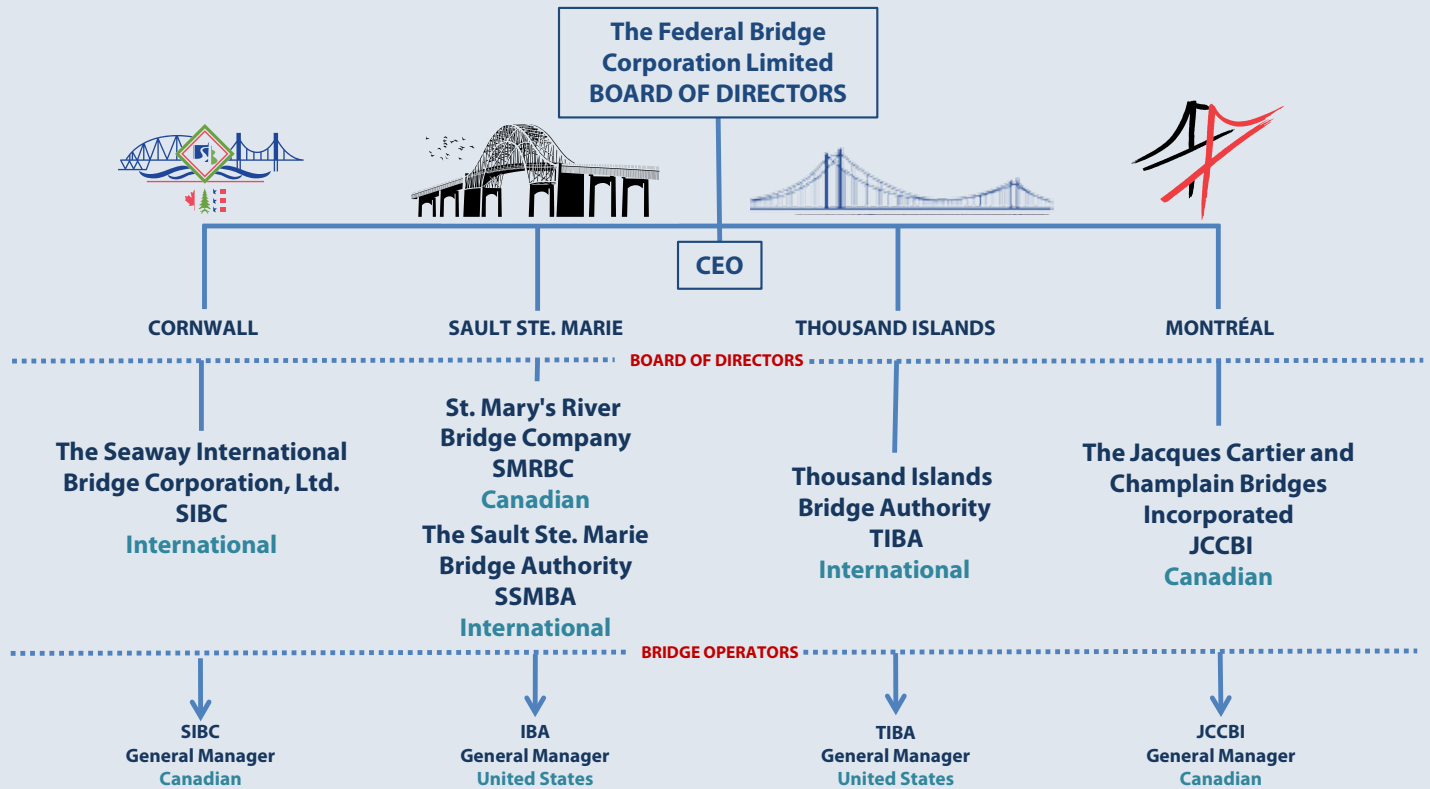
The Federal Bridge Corporation Limited
BOARD OF DIRECTORS

CEO

CORNWALL

SAULT STE. MARIE

THOUSAND ISLANDS

MONTRÉAL

BOARD OF DIRECTORS

The Seaway International Bridge Corporation, Ltd.
SIBC
International

St. Mary's River Bridge Company
SMRBC
Canadian
The Sault Ste. Marie Bridge Authority
SSMBA
International

Thousand Islands Bridge Authority
TIBA
International

The Jacques Cartier and Champlain Bridges Incorporated
JCCBI
Canadian

BRIDGE OPERATORS

SIBC
General Manager
Canadian

IBA
General Manager
United States

TIBA
General Manager
United States

JCCBI
General Manager
Canadian